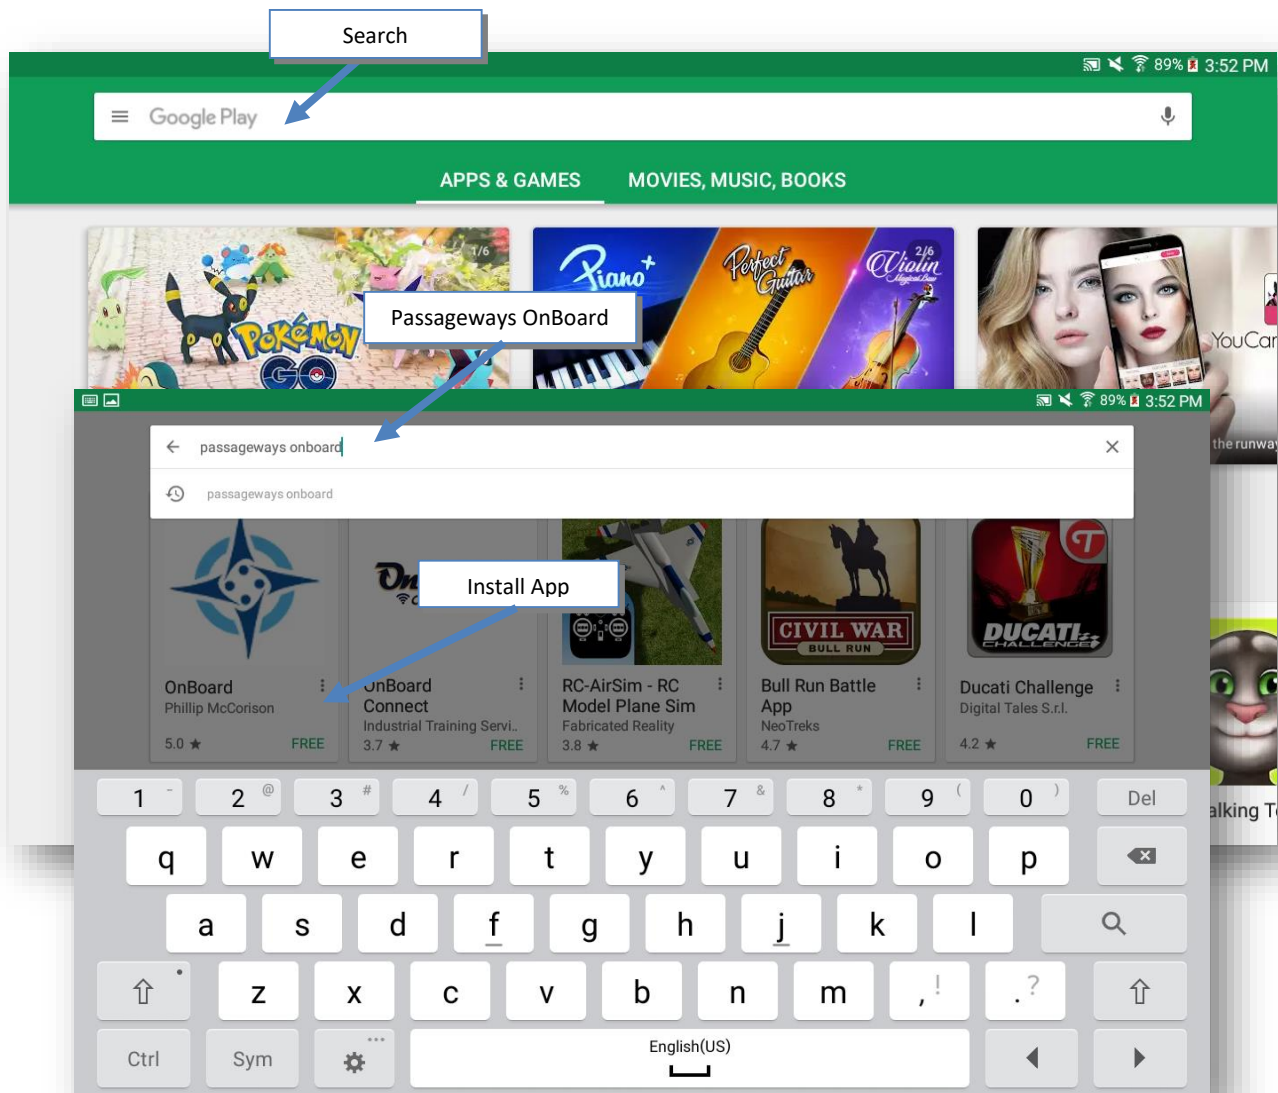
Search

89% 3:52 PM

Google Play

APPS & GAMES

MOVIES, MUSIC, BOOKS

1/6

Piano

Perfect Guitar

2/6

Violin

YouCar

Passageways OnBoard

89% 3:52 PM

the runway

passageways onboard

passageways onboard

Install App

OnBoard
Phillip McCorison
5.0 ★
FREE

OnBoard Connect
Industrial Training Servi..
3.7 ★
FREE

RC-AirSim - RC Model Plane Sim
Fabricated Reality
3.8 ★
FREE

CIVIL WAR
BULL RUN

Bull Run Battle App
NeoTreks
4.7 ★
FREE

DUCATI CHALLENGE

Ducati Challenge
Digital Tales S.r.l.
4.2 ★
FREE

alking T

1 ~ 2 @ 3 # 4 / 5 % 6 ^ 7 & 8 * 9 ( 0 ) Del

q w e r t y u i o p

a s d f g h j k l

z x c v b n m , ! . ?

Ctrl Sym English(US)